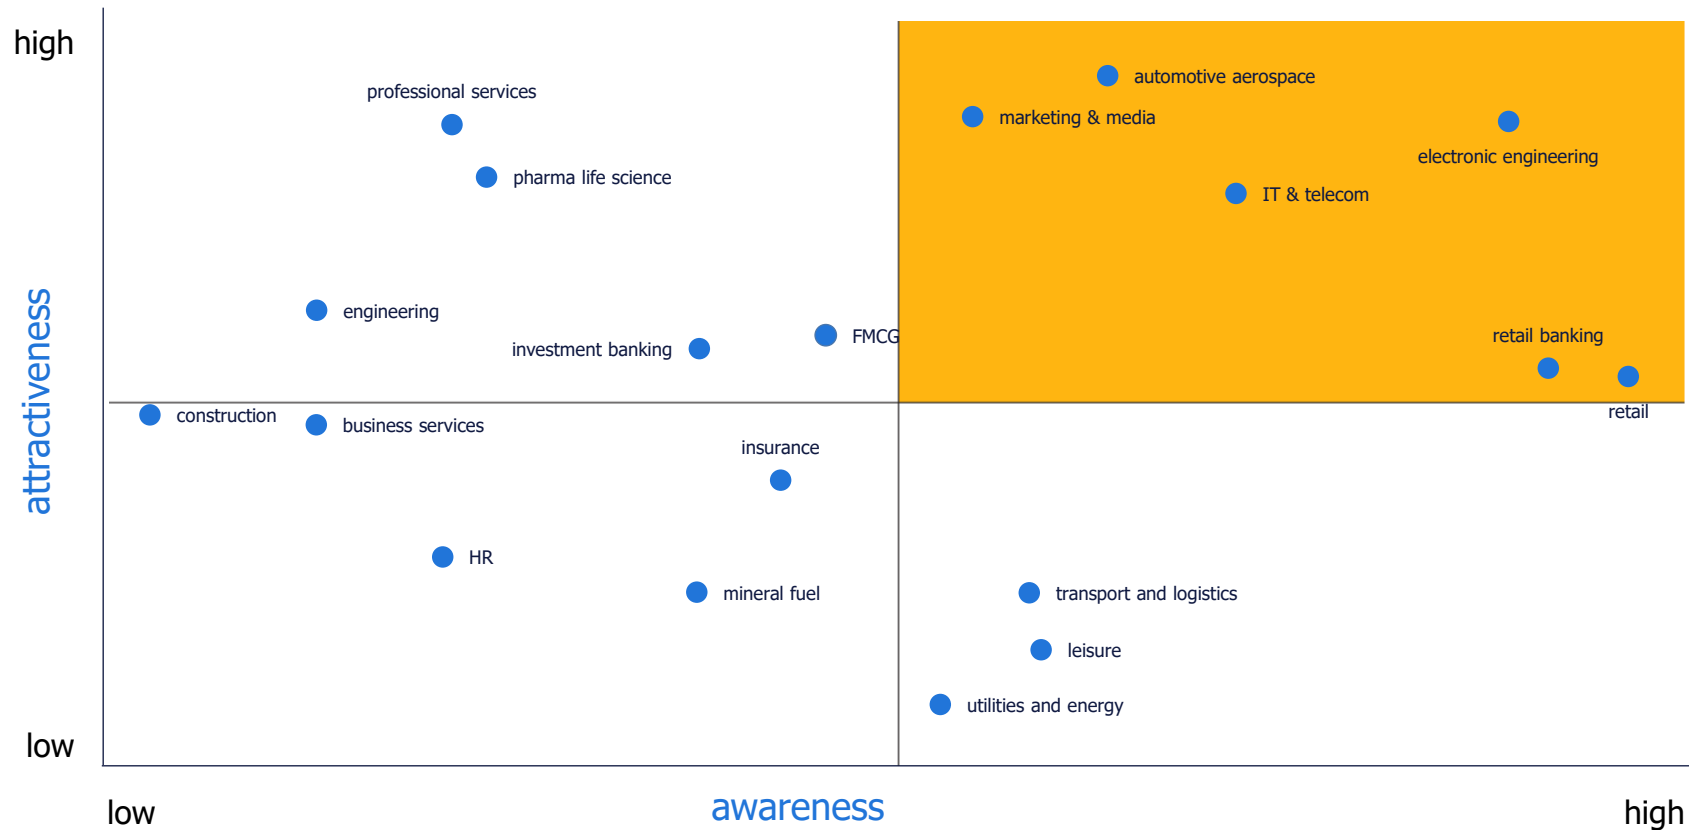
high

attractiveness

low

professional services

pharma life science

automotive aerospace

marketing & media

electronic engineering

IT & telecom

engineering

investment banking

FMCG

retail banking

retail

construction

business services

insurance

HR

mineral fuel

transport and logistics

leisure

utilities and energy

low

awareness

high